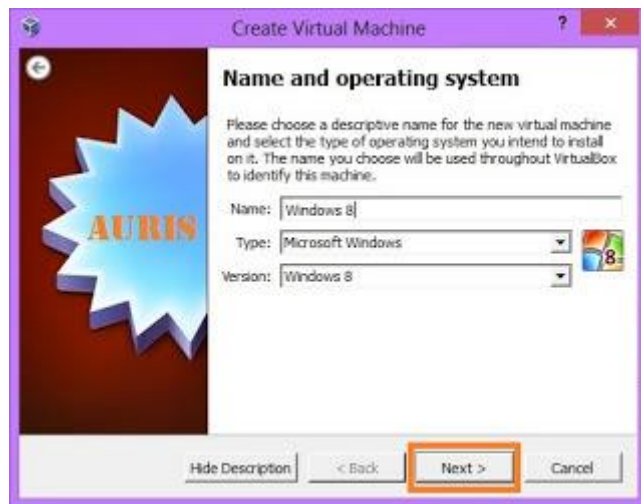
Create Virtual Machine

?

×

AURIS

Name and operating system

Please choose a descriptive name for the new virtual machine and select the type of operating system you intend to install on it. The name you choose will be used throughout VirtualBox to identify this machine.

Name: Windows 8

Type: Microsoft Windows

Version: Windows 8

8

Hide Description

< Back

Next >

Cancel